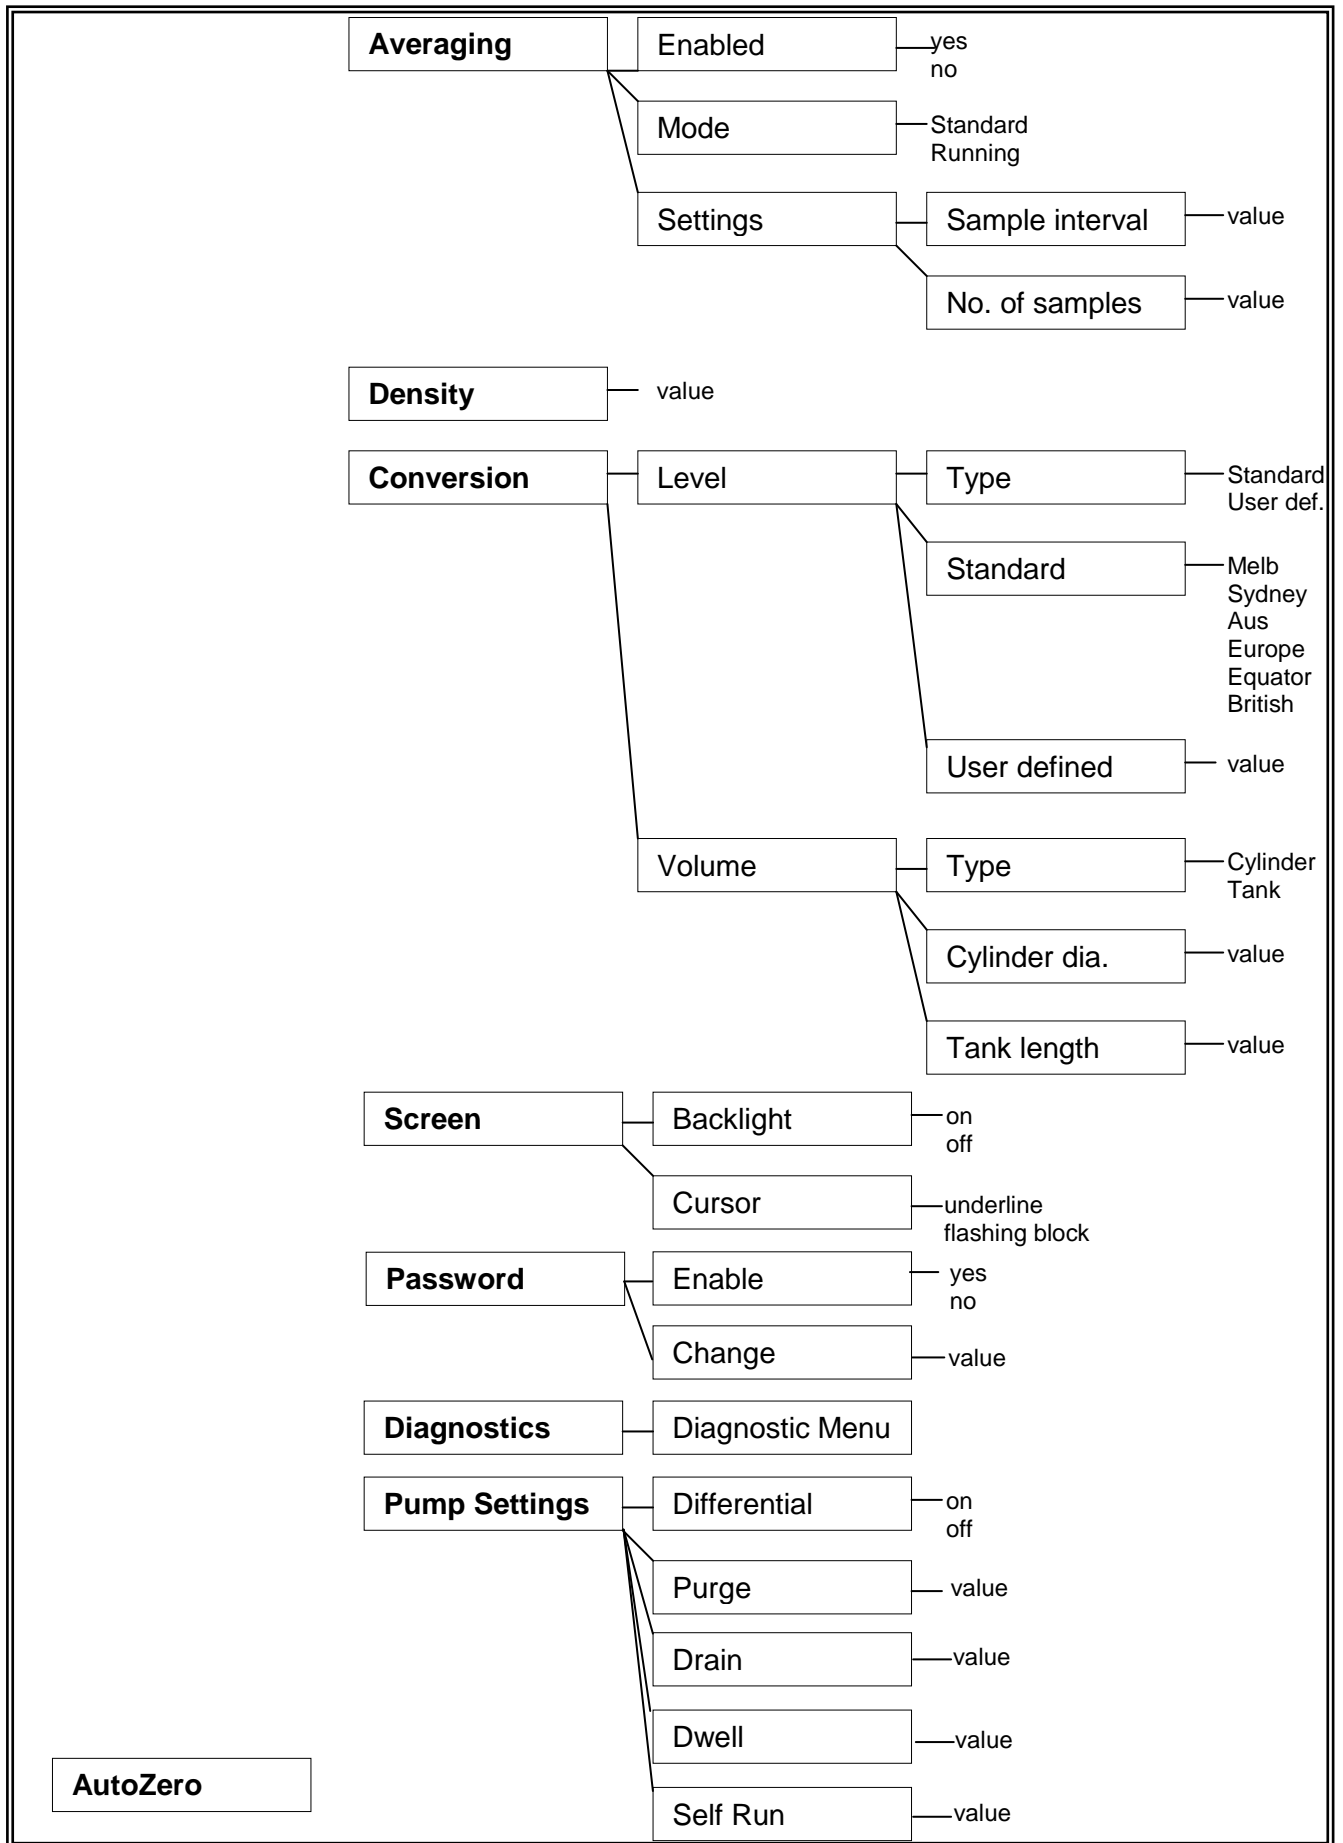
Averaging
Enabled
yes
no
Mode
Standard
Running
Settings
Sample interval
value
No. of samples
value

Density
value

Conversion
Level
Type
Standard
User def.
Standard
Melb
Sydney
Aus
Europe
Equator
British
User defined
value
Volume
Type
Cylinder
Tank
Cylinder dia.
value
Tank length
value

Screen
Backlight
on
off
Cursor
underline
flashing block

Password
Enable
yes
no
Change
value

Diagnostics
Diagnostic Menu

Pump Settings
Differential
on
off
Purge
value
Drain
value
Dwell
value
Self Run
value

AutoZero